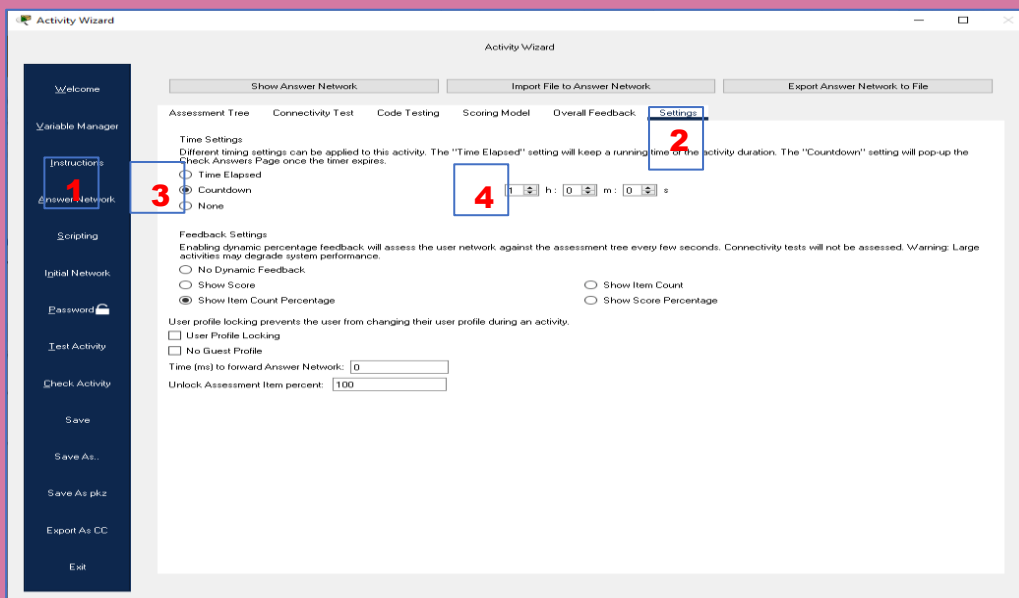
Activity Wizard

Activity Wizard

Welcome
Variable Manager
Instructions
Answer Network
Scripting
Initial Network
Password
Test Activity
Check Activity
Save
Save As..
Save As pkz
Export As CC
Exit

Show Answer Network
Import File to Answer Network
Export Answer Network to File

Assessment Tree
Connectivity Test
Code Testing
Scoring Model
Overall Feedback
Settings

Time Settings
Different timing settings can be applied to this activity. The "Time Elapsed" setting will keep a running time of the activity duration. The "Countdown" setting will pop-up the Check Answers Page once the timer expires.
Time Elapsed
Countdown
None
1 h : 0 m : 0 s

Feedback Settings
Enabling dynamic percentage feedback will assess the user network against the assessment tree every few seconds. Connectivity tests will not be assessed. Warning: Large activities may degrade system performance.
No Dynamic Feedback
Show Score
Show Item Count
Show Item Count Percentage
Show Score Percentage

User profile locking prevents the user from changing their user profile during an activity.
User Profile Locking
No Guest Profile
Time (ms) to forward Answer Network: 0
Unlock Assessment Item percent: 100

1
2
3
4